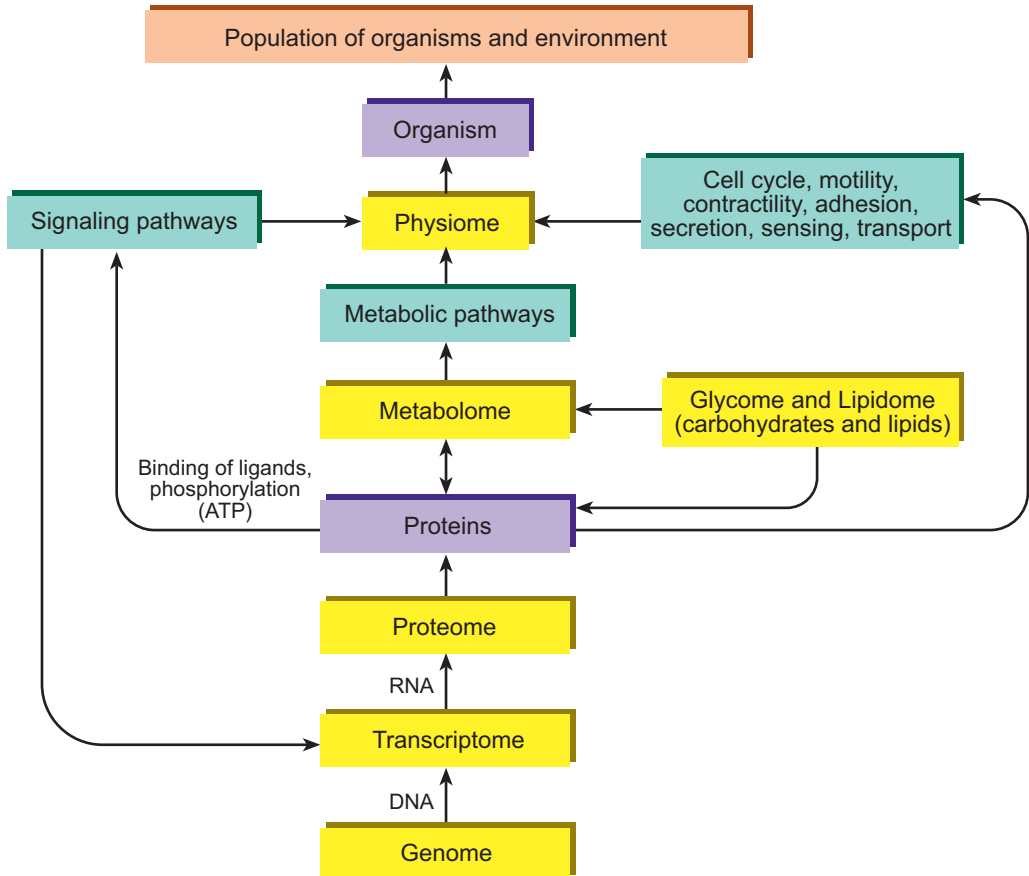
Population of organisms and environment

Organism

Signaling pathways

Physiome

Cell cycle, motility, contractility, adhesion, secretion, sensing, transport

Metabolic pathways

Metabolome

Glycome and Lipidome (carbohydrates and lipids)

Binding of ligands, phosphorylation (ATP)

Proteins

Proteome

RNA

Transcriptome

DNA

Genome